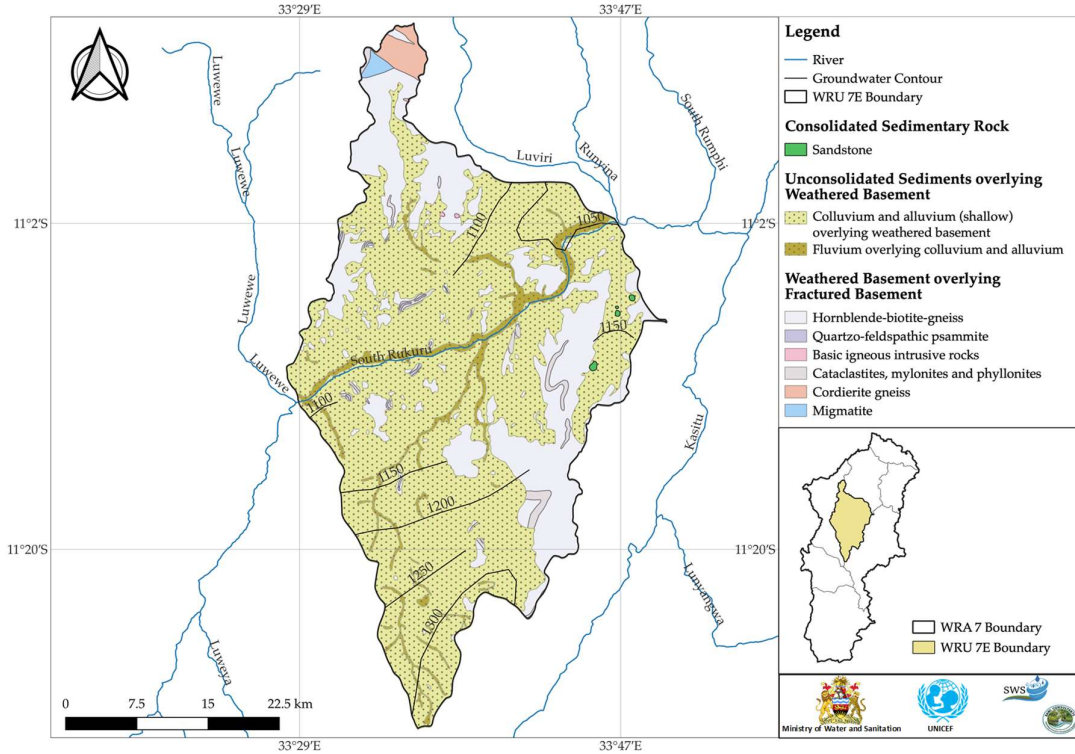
33°29'E
33°47'E

Legend
River
Groundwater Contour
WRU 7E Boundary

Consolidated Sedimentary Rock
Sandstone

Unconsolidated Sediments overlying Weathered Basement
Colluvium and alluvium (shallow) overlying weathered basement
Fluvium overlying colluvium and alluvium

Weathered Basement overlying Fractured Basement
Hornblende-biotite-gneiss
Quartzo-feldspathic psammite
Basic igneous intrusive rocks
Cataclastites, mylonites and phyllonites
Cordierite gneiss
Migmatite

Luwewe
Luwewe
Luwewe
Luwewe
Luviri
Runyina
South Rumphi
1100
1050
1150
South Rukuru
1100
1150
1200
1250
1300
Kasitu
Lunyangwa
Luweya

11°2'S
11°2'S
11°20'S
11°20'S

WRA 7 Boundary
WRU 7E Boundary

0 7.5 15 22.5 km

33°29'E
33°47'E

Ministry of Water and Sanitation
UNICEF
SWS